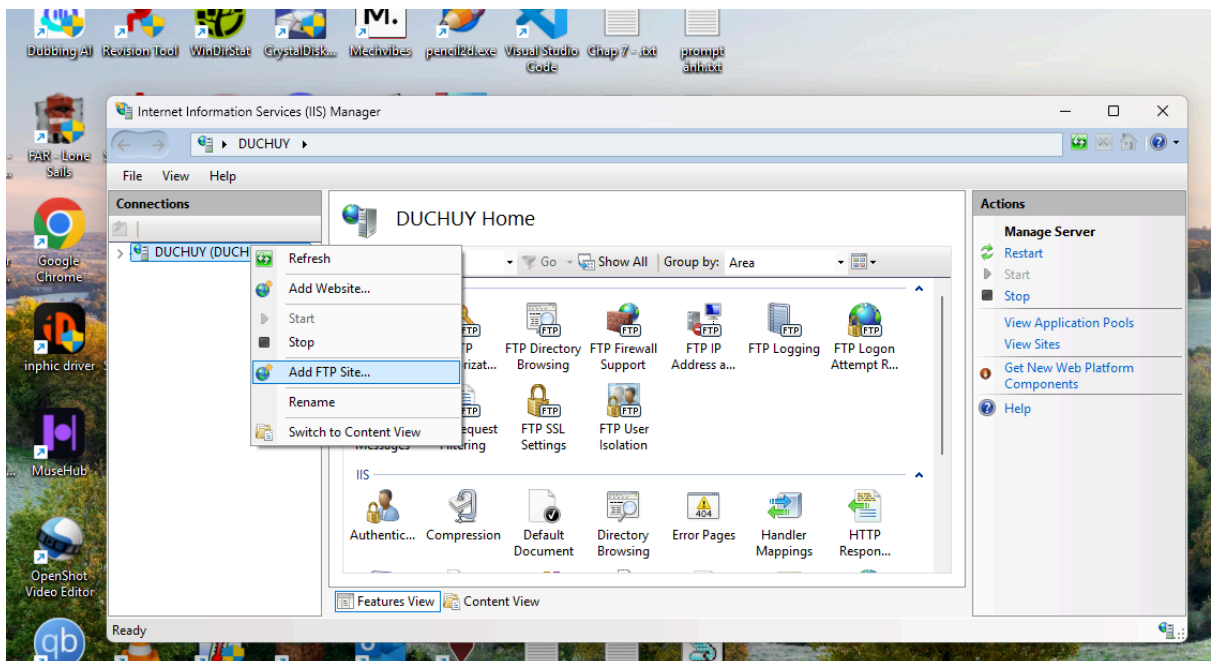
Dubbing AI Revision Tool WinDirStat CrystalDisk... Mechvibes pencil2d.exe Visual Studio Code Chap 7 - .txt prompt anh.txt

FAR - Lone Sails

Google Chrome

inphic driver

MuseHub

OpenShot Video Editor

Internet Information Services (IIS) Manager

DUCHUY ▸

File View Help

Connections

DUCHUY (DUCH

Refresh
Add Website...
Start
Stop
Add FTP Site...
Rename
Switch to Content View

DUCHUY Home

Go Show All Group by: Area

FTP Authorizat... FTP Directory Browsing FTP Firewall Support FTP IP Address a... FTP Logging FTP Logon Attempt R...

Messages FTP Request Filtering FTP SSL Settings FTP User Isolation

IIS

Authentic... Compression Default Document Directory Browsing Error Pages Handler Mappings HTTP Respon...

Features View Content View

Actions

Manage Server
Restart
Start
Stop
View Application Pools
View Sites
Get New Web Platform Components
Help

Ready